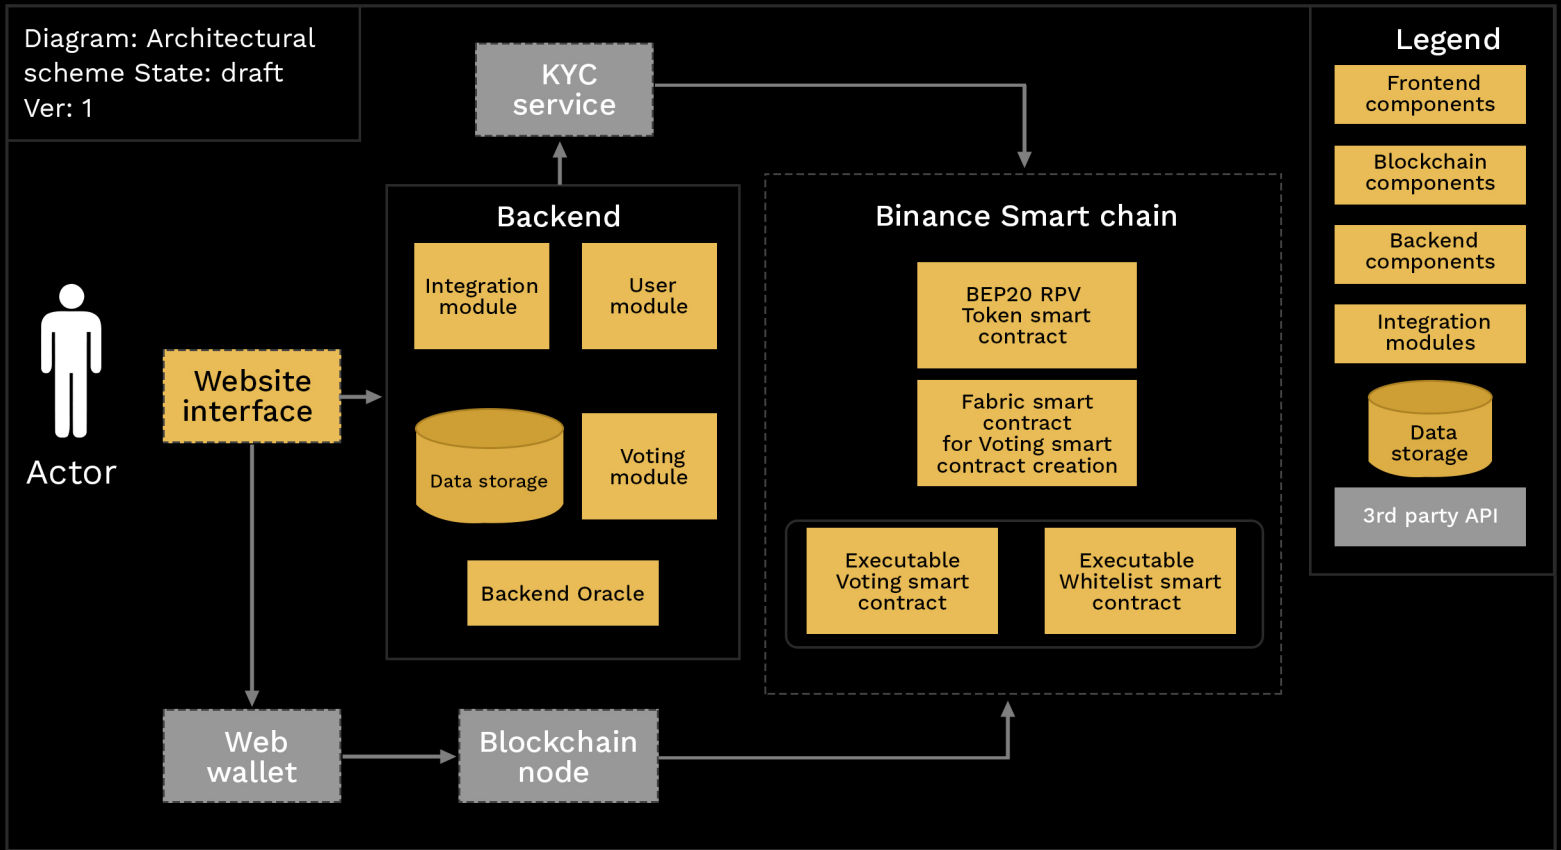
Diagram: Architectural scheme State: draft
Ver: 1

KYC service

Backend

Integration module

User module

Data storage

Voting module

Backend Oracle

Binance Smart chain

BEP20 RPV Token smart contract

Fabric smart contract for Voting smart contract creation

Executable Voting smart contract

Executable Whitelist smart contract

Actor

Website interface

Web wallet

Blockchain node

Legend

Frontend components

Blockchain components

Backend components

Integration modules

Data storage

3rd party API